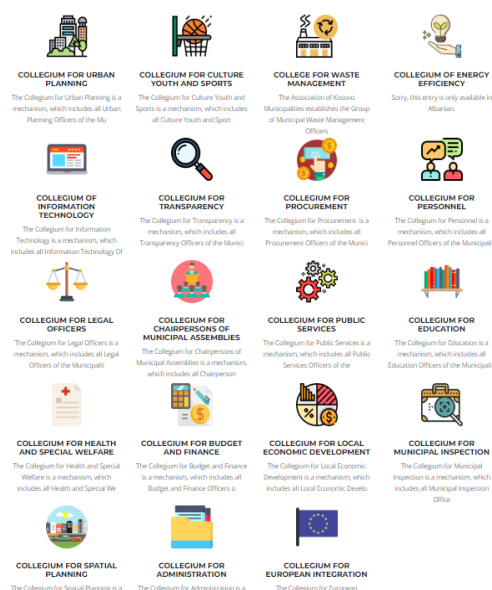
COLLEGIUM FOR URBAN PLANNING

The Collegium for Urban Planning is a mechanism, which includes all Urban Planning Officers of the Mu

COLLEGIUM FOR CULTURE YOUTH AND SPORTS

The Collegium for Culture Youth and Sports is a mechanism, which includes all Culture Youth and Sport

COLLEGE FOR WASTE MANAGEMENT

The Association of Kosovo Municipalities establishes the Group of Municipal Waste Management Officers

COLLEGIUM OF ENERGY EFFICIENCY

Sorry, this entry is only available in Albanian.

COLLEGIUM OF INFORMATION TECHNOLOGY

The Collegium for Information Technology is a mechanism, which includes all Information Technology Of

COLLEGIUM FOR TRANSPARENCY

The Collegium for Transparency is a mechanism, which includes all Transparency Officers of the Munici

COLLEGIUM FOR PROCUREMENT

The Collegium for Procurement is a mechanism, which includes all Procurement Officers of the Munici

COLLEGIUM FOR PERSONNEL

The Collegium for Personnel is a mechanism, which includes all Personnel Officers of the Municipali

COLLEGIUM FOR LEGAL OFFICERS

The Collegium for Legal Officers is a mechanism, which includes all Legal Officers of the Municipalit

COLLEGIUM FOR CHAIRPERSONS OF MUNICIPAL ASSEMBLIES

The Collegium for Chairpersons of Municipal Assemblies is a mechanism, which includes all Chairperson

COLLEGIUM FOR PUBLIC SERVICES

The Collegium for Public Services is a mechanism, which includes all Public Services Officers of the

COLLEGIUM FOR EDUCATION

The Collegium for Education is a mechanism, which includes all Education Officers of the Municipali

COLLEGIUM FOR HEALTH AND SPECIAL WELFARE

The Collegium for Health and Special Welfare is a mechanism, which includes all Health and Special We

COLLEGIUM FOR BUDGET AND FINANCE

The Collegium for Budget and Finance is a mechanism, which includes all Budget and Finance Officers o

COLLEGIUM FOR LOCAL ECONOMIC DEVELOPMENT

The Collegium for Local Economic Development is a mechanism, which includes all Local Economic Develo

COLLEGIUM FOR MUNICIPAL INSPECTION

The Collegium for Municipal Inspection is a mechanism, which includes all Municipal Inspection Office

COLLEGIUM FOR SPATIAL PLANNING

The Collegium for Spatial Planning is a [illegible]

COLLEGIUM FOR ADMINISTRATION

The Collegium for Administration is a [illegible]

COLLEGIUM FOR EUROPEAN INTEGRATION

The Collegium for European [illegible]